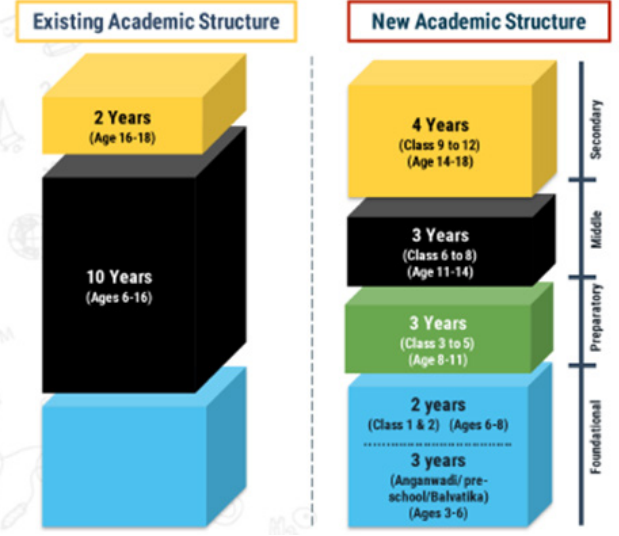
Existing Academic Structure

2 Years
(Age 16-18)

10 Years
(Ages 6-16)

New Academic Structure

4 Years
(Class 9 to 12)
(Age 14-18)

Secondary

3 Years
(Class 6 to 8)
(Age 11-14)

Middle

3 Years
(Class 3 to 5)
(Age 8-11)

Preparatory

2 years
(Class 1 & 2) (Ages 6-8)

3 years
(Anganwadi/ pre-school/Balvatika)
(Ages 3-6)

Foundational